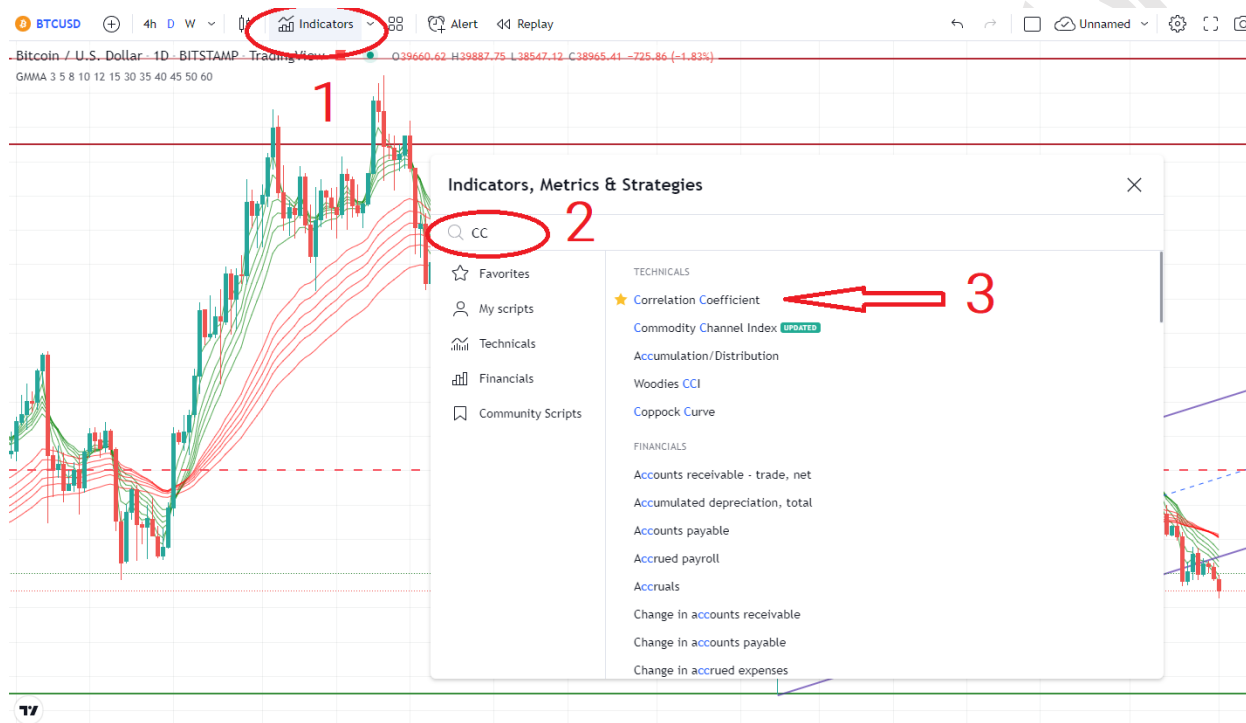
BTCUSD 4h D W Indicators Alert Replay Unnamed

Bitcoin / U.S. Dollar · 1D · BITSTAMP · TradingView O39660.62 H39887.75 L38547.12 C38965.41 −725.86 (−1.83%)

GMMA 3 5 8 10 12 15 30 35 40 45 50 60

1

Indicators, Metrics & Strategies

CC

2

Favorites

My scripts

Technicals

Financials

Community Scripts

TECHNICALS

Correlation Coefficient

3

Commodity Channel Index UPDATED

Accumulation/Distribution

Woodies CCI

Coppock Curve

FINANCIALS

Accounts receivable - trade, net

Accumulated depreciation, total

Accounts payable

Accrued payroll

Accruals

Change in accounts receivable

Change in accounts payable

Change in accrued expenses